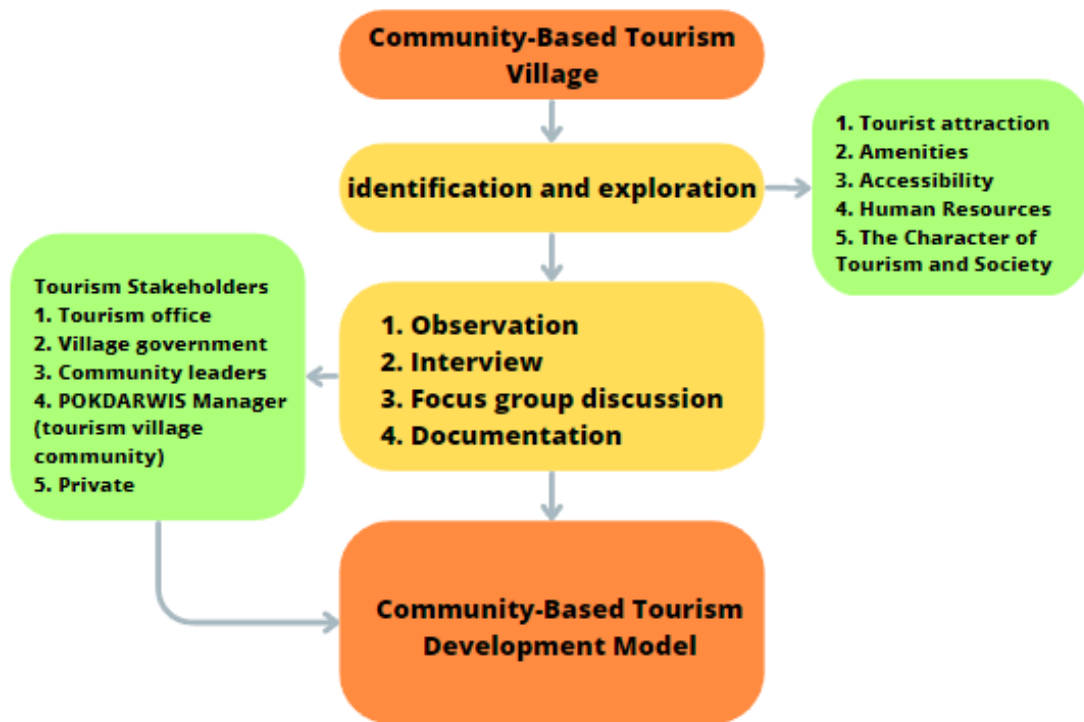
Community-Based Tourism Village

identification and exploration

1. Tourist attraction
2. Amenities
3. Accessibility
4. Human Resources
5. The Character of Tourism and Society

Tourism Stakeholders
1. Tourism office
2. Village government
3. Community leaders
4. POKDARWIS Manager (tourism village community)
5. Private

1. Observation
2. Interview
3. Focus group discussion
4. Documentation

Community-Based Tourism Development Model